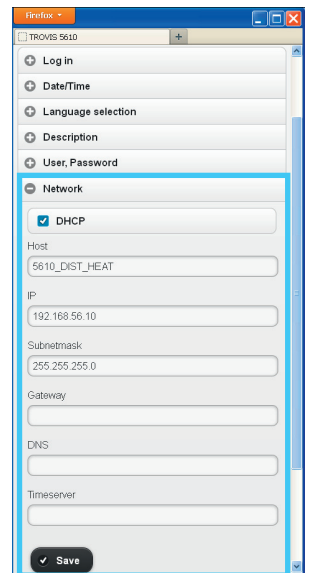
Firefox

TROVIS 5610

+

Log in

Date/Time

Language selection

Description

User, Password

Network

DHCP

Host

5610_DIST_HEAT

IP

192.168.56.10

Subnetmask

255.255.255.0

Gateway

DNS

Timeserver

Save